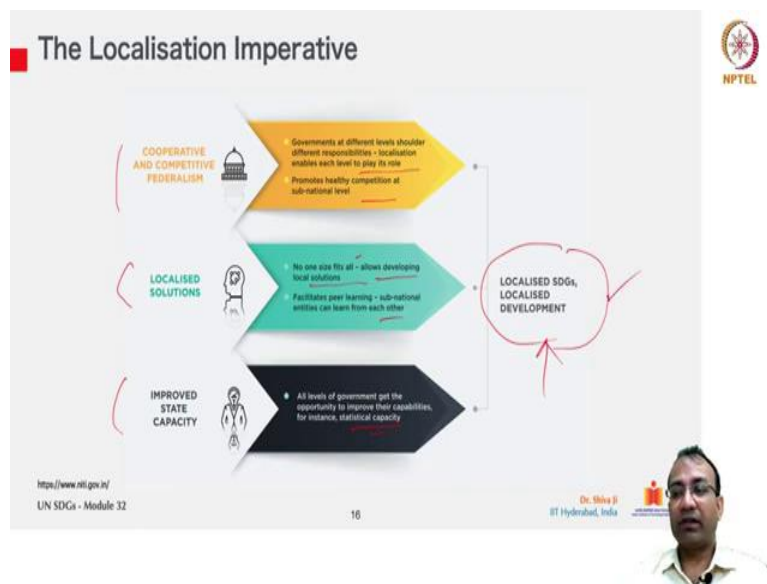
The Localisation Imperative

NPTEL

COOPERATIVE AND COMPETITIVE FEDERALISM

Governments at different levels shoulder different responsibilities - localisation enables each level to play its role

Promotes healthy competition at sub-national level

LOCALISED SOLUTIONS

No one size fits all – allows developing local solutions

Facilitates peer learning - sub-national entities can learn from each other

IMPROVED STATE CAPACITY

All levels of government get the opportunity to improve their capabilities, for instance, statistical capacity

LOCALISED SDGs, LOCALISED DEVELOPMENT

https://www.niti.gov.in/

UN SDGs - Module 32

16

Dr. Shiva Ji
IIT Hyderabad, India